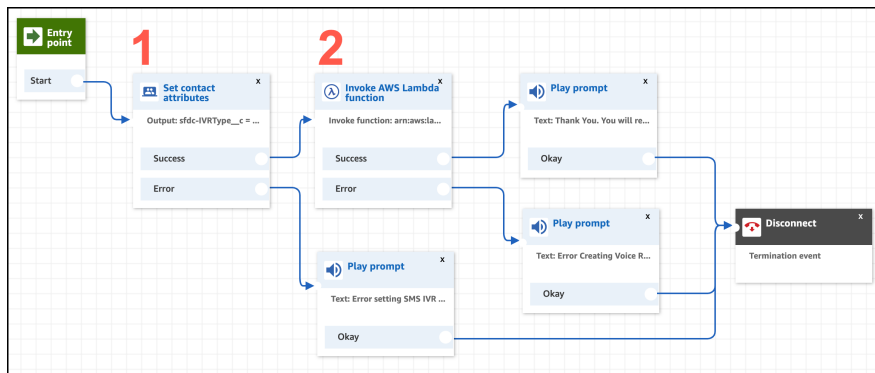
Entry point

Start

1

Set contact attributes

x

Output: sfdc-IVRType__c = ...

Success

Error

2

Invoke AWS Lambda function

x

Invoke function: arn:aws:la...

Success

Error

Play prompt

x

Text: Thank You. You will re...

Okay

Play prompt

x

Text: Error Creating Voice R...

Okay

Play prompt

x

Text: Error setting SMS IVR ...

Okay

Disconnect

x

Termination event